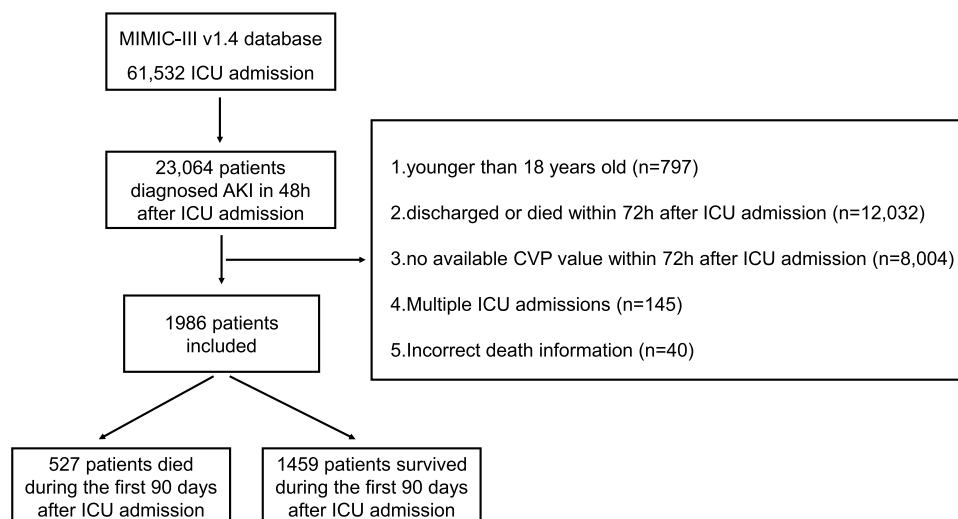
MIMIC-III v1.4 database

61,532 ICU admission

23,064 patients diagnosed AKI in 48h after ICU admission

1.younger than 18 years old (n=797)

2.discharged or died within 72h after ICU admission (n=12,032)

3.no available CVP value within 72h after ICU admission (n=8,004)

4.Multiple ICU admissions (n=145)

5.Incorrect death information (n=40)

1986 patients included

527 patients died during the first 90 days after ICU admission

1459 patients survived during the first 90 days after ICU admission